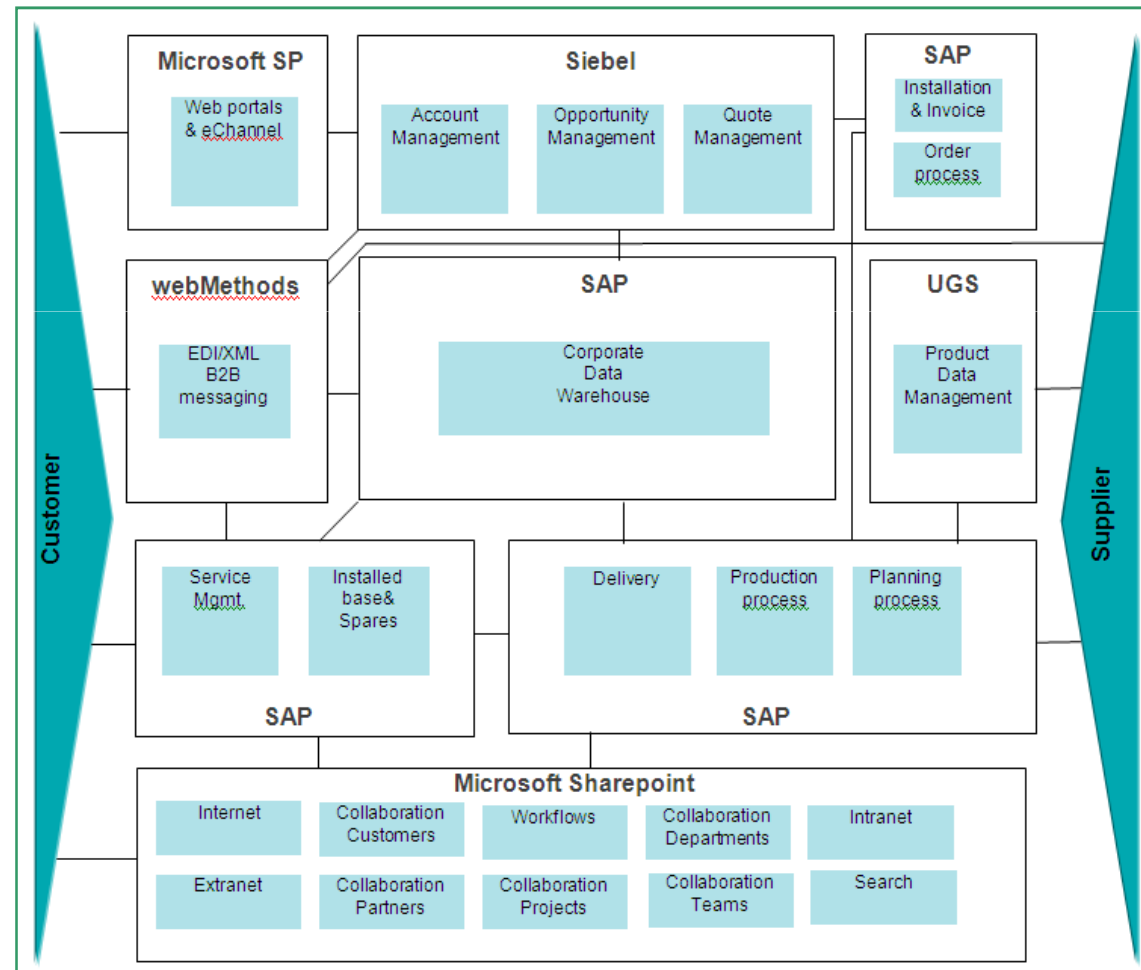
Customer

Microsoft SP

Web portals & eChannel

Siebel

Account Management

Opportunity Management

Quote Management

SAP

Installation & Invoice

Order process

webMethods

EDI/XML B2B messaging

SAP

Corporate Data Warehouse

UGS

Product Data Management

Service Mgmt.

Installed base& Spares

SAP

Delivery

Production process

Planning process

SAP

Microsoft Sharepoint

Internet

Collaboration Customers

Workflows

Collaboration Departments

Intranet

Extranet

Collaboration Partners

Collaboration Projects

Collaboration Teams

Search

Supplier